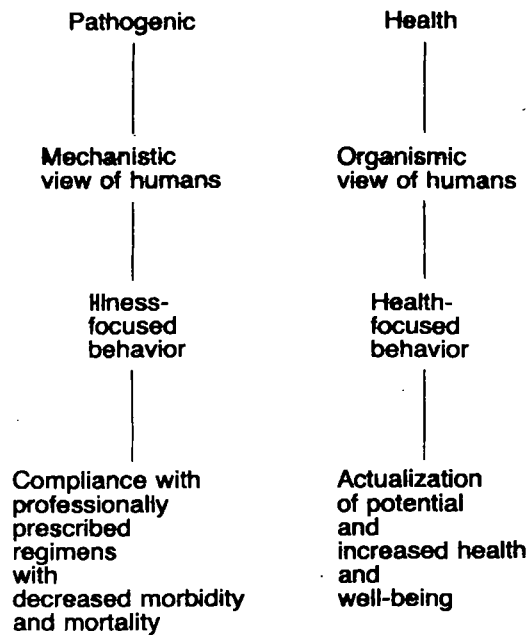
Pathogenic

Mechanistic view of humans

Illness-focused behavior

Compliance with professionally prescribed regimens with decreased morbidity and mortality

Health

Organismic view of humans

Health-focused behavior

Actualization of potential and increased health and well-being